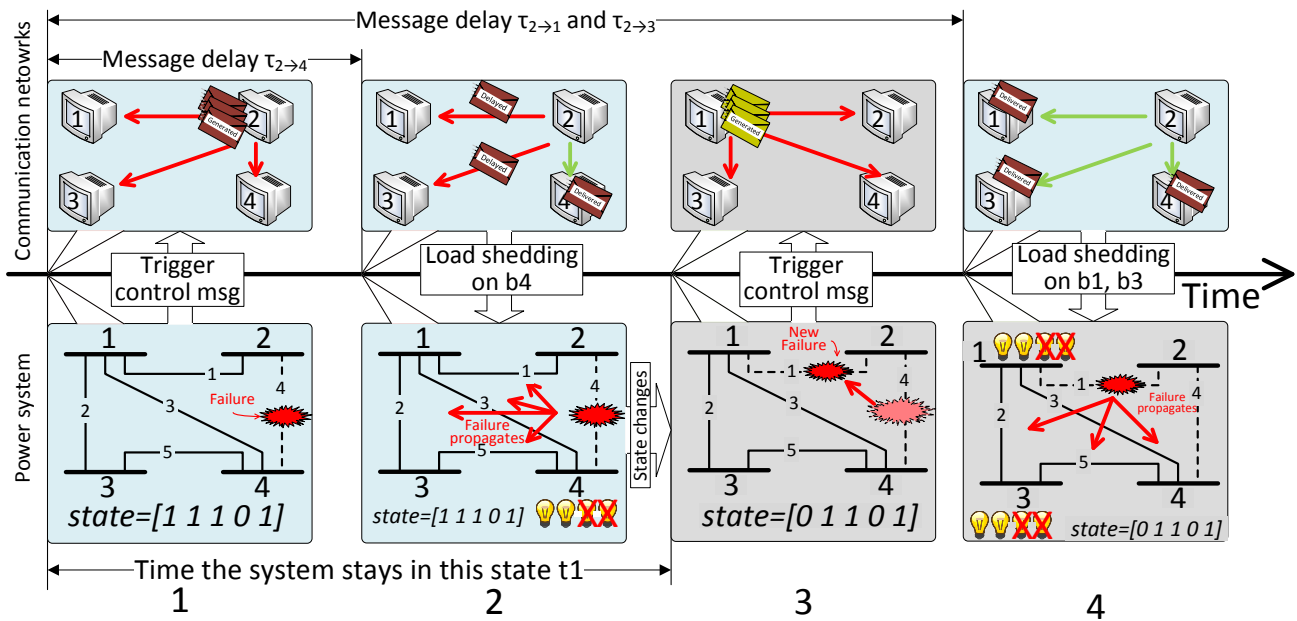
Message delay $\tau_{2\rightarrow1}$ and $\tau_{2\rightarrow3}$

Message delay $\tau_{2\rightarrow4}$

Communication netowrks

1 2 3 4 Generated

1 2 3 4 Delayed Delayed Delivered

1 2 3 4 Generated

1 2 3 4 Delivered Delivered Delivered

Trigger control msg

Load shedding on b4

Trigger control msg

Load shedding on b1, b3

Time

Power system

1 2 1 4 2 3 Failure 5 3 4

state=[1 1 1 0 1]

1 2 1 4 3 2 Failure propagates 5 3 4

state=[1 1 1 0 1]

State changes

1 2 New Failure 1 4 2 3 5 3 4

state=[0 1 1 0 1]

1 2 1 4 2 3 Failure propagates 5 3 4

state=[0 1 1 0 1]

Time the system stays in this state t1

1

2

3

4